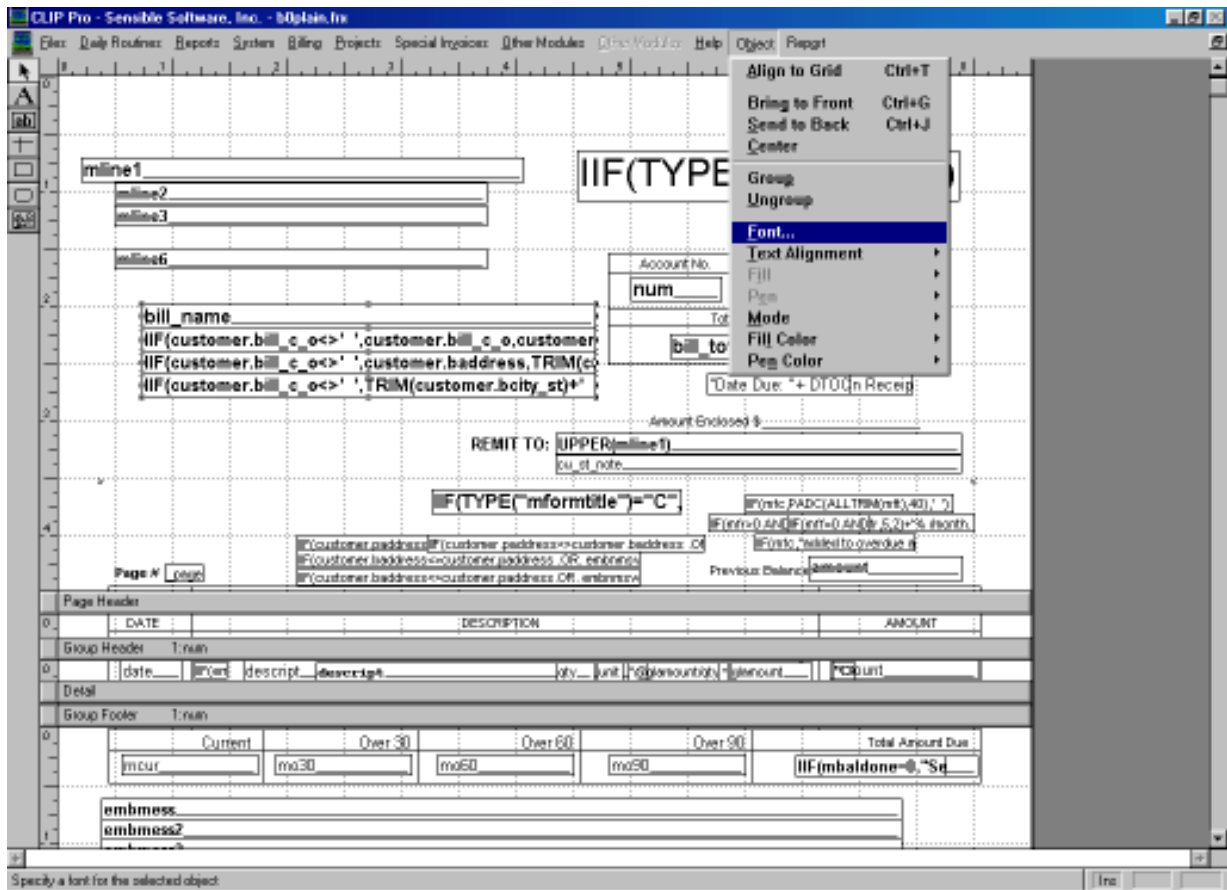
CLIP Pro - Sensible Software, Inc. - b0plain.frx

Files Daily Routines Reports System Billing Projects Special Invoices Other Modules Other Modules Help Object Report

Align to Grid Ctrl+T
Bring to Front Ctrl+G
Send to Back Ctrl+J
Center
Group
Ungroup
Font...
Text Alignment
Fill
Pen
Mode
Fill Color
Pen Color

mline1
mline2
mline3
mline6
IIF(TYPE
Account No.
num
Tot
bill_to
bill_name
IIF(customer.bill_c_o<>' ',customer.bill_c_o,customer
IIF(customer.bill_c_o<>' ',customer.baddress,TRIM(c
IIF(customer.bill_c_o<>' ',TRIM(customer.bcity_st)+'
"Date Due: "+ DTOC In Receip
Amount Enclosed $
REMIT TO: UPPER(mline1)
cu_st_note
IIF(TYPE("mformtitle")="C",
IIF(mfc PADC(ALLTRIM(mff),40),' ')
IIF(mff>0.AND IIF(mff=0.AND(fr,5,2)+'% month,
IIF(mfc,"added to overdue a
IIF(customer.paddress IIF(customer.paddress<>customer.baddress .OR
IIF(customer.baddress<>customer.paddress .OR. embnmo
IIF(customer.baddress<>customer.paddress .OR. embnmo
Page # page
Previous Balance amount
Page Header
DATE
DESCRIPTION
AMOUNT
Group Header 1:num
date IIF(en descript descript qty unit "@amount/qty "amount "Count1
Detail
Group Footer 1:num
Current
Over 30
Over 60
Over 90
Total Amount Due
mcur
mo30
mo60
mo90
IIF(mbaldone=0,"Se
embmess
embmess2

Specify a font for the selected object
Ins